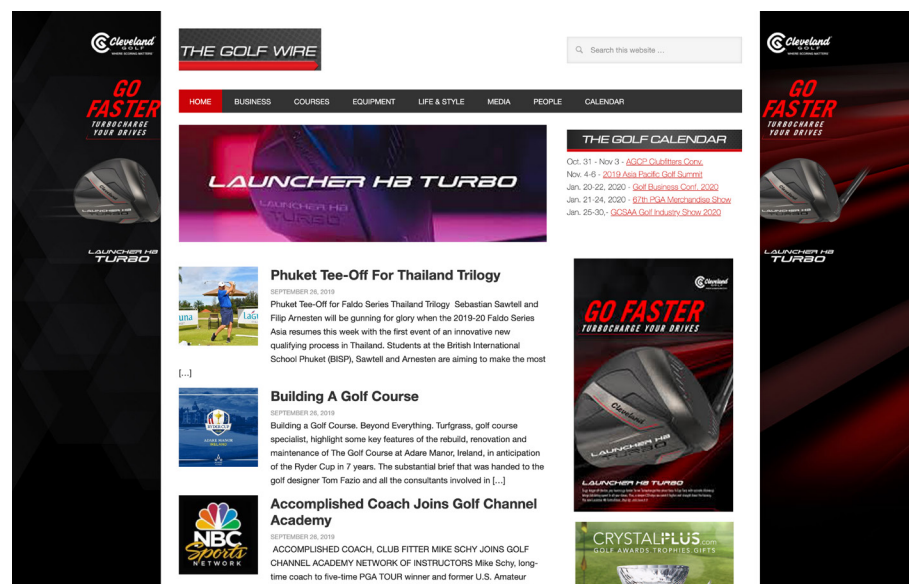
Cleveland GOLF

GO FASTER
TURBOCHARGE YOUR DRIVES

LAUNCHER HB TURBO

THE GOLF WIRE

Search this website ...

HOME BUSINESS COURSES EQUIPMENT LIFE & STYLE MEDIA PEOPLE CALENDAR

LAUNCHER HB TURBO

THE GOLF CALENDAR

Oct. 31 - Nov 3 - AGCP Clubfitters Conv.
Nov. 4-6 - 2019 Asia Pacific Golf Summit
Jan. 20-22, 2020 - Golf Business Conf. 2020
Jan. 21-24, 2020 - 67th PGA Merchandise Show
Jan. 25-30,- GCSAA Golf Industry Show 2020

Phuket Tee-Off For Thailand Trilogy

SEPTEMBER 26, 2019

Phuket Tee-Off for Faldo Series Thailand Trilogy Sebastian Sawtell and Filip Arnesten will be gunning for glory when the 2019-20 Faldo Series Asia resumes this week with the first event of an innovative new qualifying process in Thailand. Students at the British International School Phuket (BISP), Sawtell and Arnesten are aiming to make the most […]

Building A Golf Course

SEPTEMBER 26, 2019

Building a Golf Course. Beyond Everything. Turfgrass, golf course specialist, highlight some key features of the rebuild, renovation and maintenance of The Golf Course at Adare Manor, Ireland, in anticipation of the Ryder Cup in 7 years. The substantial brief that was handed to the golf designer Tom Fazio and all the consultants involved in […]

Accomplished Coach Joins Golf Channel Academy

SEPTEMBER 26, 2019

ACCOMPLISHED COACH, CLUB FITTER MIKE SCHY JOINS GOLF CHANNEL ACADEMY NETWORK OF INSTRUCTORS Mike Schy, long-time coach to five-time PGA TOUR winner and former U.S. Amateur

NBC Sports NETWORK

Cleveland

GO FASTER
TURBOCHARGE YOUR DRIVES

LAUNCHER HB TURBO

CRYSTALPLUS.com
GOLF AWARDS TROPHIES GIFTS

Cleveland GOLF

GO FASTER
TURBOCHARGE YOUR DRIVES

LAUNCHER HB TURBO